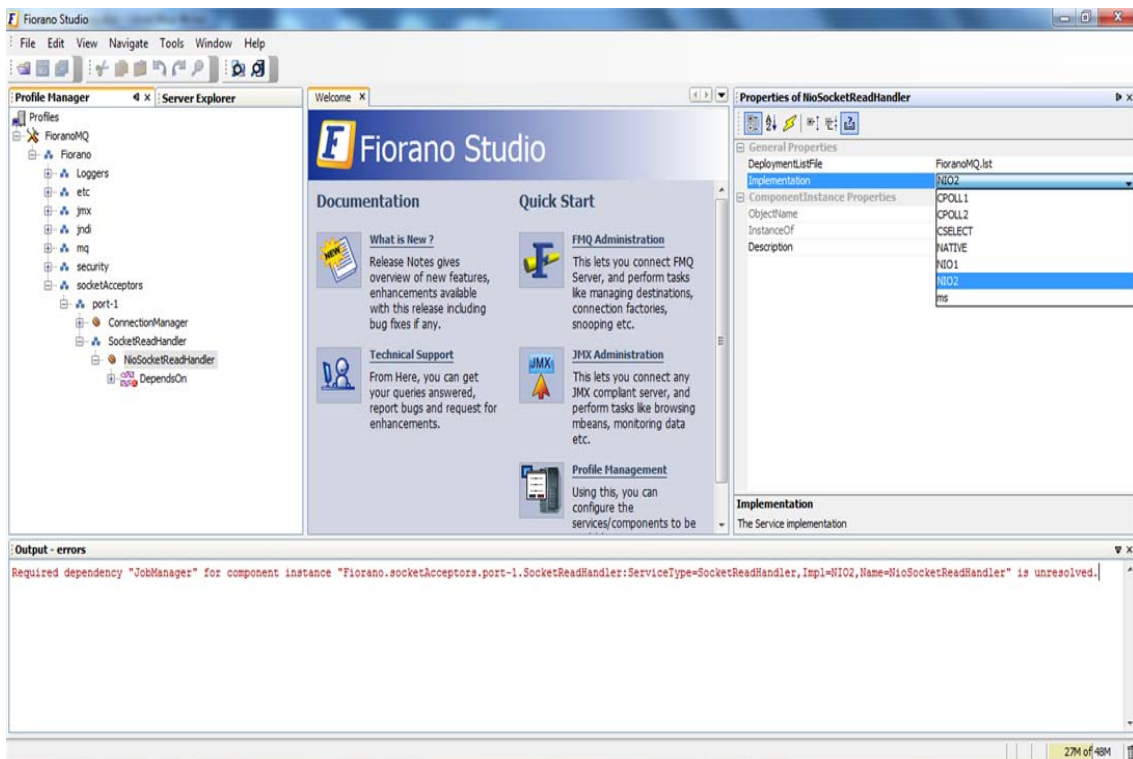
Fiorano Studio

File Edit View Navigate Tools Window Help

Profile Manager | Server Explorer

Profiles
FioranoMQ
Fiorano
Loggers
etc
jmx
jndi
mq
security
socketAcceptors
port-1
ConnectionManager
SocketReadHandler
NioSocketReadHandler
DependsOn

Welcome

Fiorano Studio

Documentation

What is New ?
Release Notes gives overview of new features, enhancements available with this release including bug fixes if any.

Technical Support
From Here, you can get your queries answered, report bugs and request for enhancements.

Quick Start

FMQ Administration
This lets you connect FMQ Server, and perform tasks like managing destinations, connection factories, snooping etc.

JMX Administration
This lets you connect any JMX compliant server, and perform tasks like browsing mbeans, monitoring data etc.

Profile Management
Using this, you can configure the services/components to be

Properties of NioSocketReadHandler

General Properties
| DeploymentListFile | FioranoMQ.lst |
|---|---|
| Implementation | NIO2 |

ComponentInstance Properties
ObjectName
InstanceOf
Description

CPOLL1
CPOLL2
CSELECT
NATIVE
NIO1
NIO2
ms

Implementation
The Service implementation

Output - errors

Required dependency "JobManager" for component instance "Fiorano.socketAcceptors.port-1.SocketReadHandler:ServiceType=SocketReadHandler,Impl=NIO2,Name=NioSocketReadHandler" is unresolved.

27M of 48M